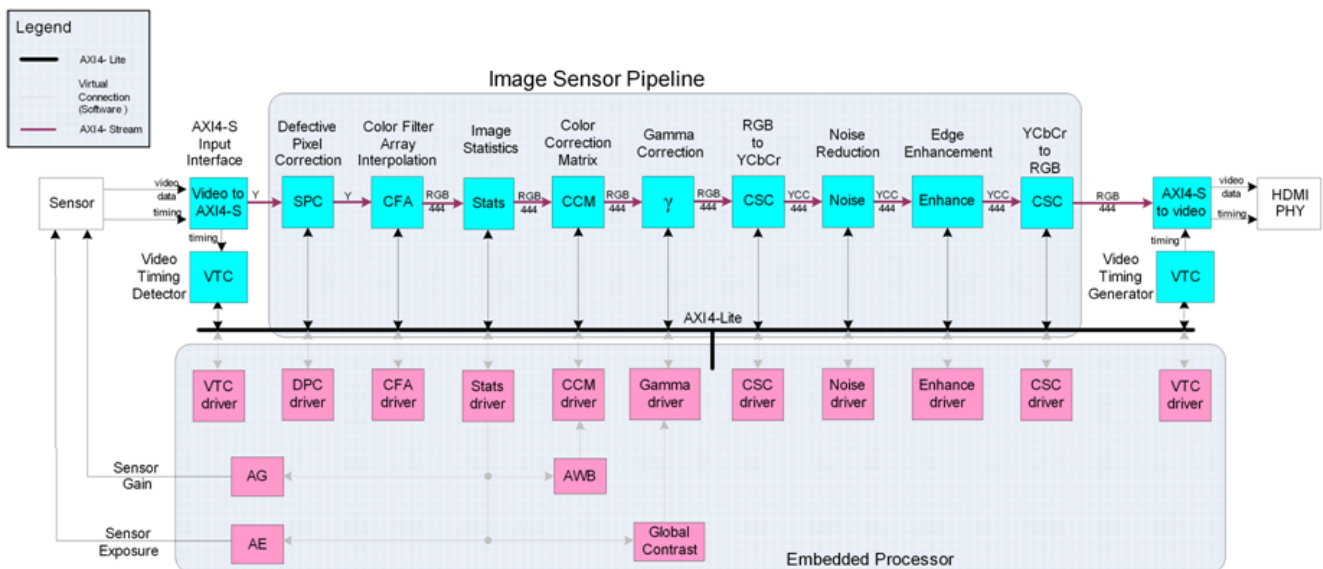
Legend

AXI4- Lite

Virtual Connection (Software )

AXI4- Stream

Image Sensor Pipeline

AXI4-S Input Interface

Defective Pixel Correction

Color Filter Array Interpolation

Image Statistics

Color Correction Matrix

Gamma Correction

RGB to YCbCr

Noise Reduction

Edge Enhancement

YCbCr to RGB

Sensor

video data

timing

Video to AXI4-S

Y

SPC

Y

CFA

RGB 444

Stats

RGB 444

CCM

RGB 444

γ

RGB 444

CSC

YCC 444

Noise

YCC 444

Enhance

YCC 444

CSC

RGB 444

AXI4-S to video

video data

timing

HDMI PHY

timing

Video Timing Detector

VTC

timing

Video Timing Generator

VTC

AXI4-Lite

VTC driver

DPC driver

CFA driver

Stats driver

CCM driver

Gamma driver

CSC driver

Noise driver

Enhance driver

CSC driver

VTC driver

Sensor Gain

AG

AWB

Sensor Exposure

AE

Global Contrast

Embedded Processor